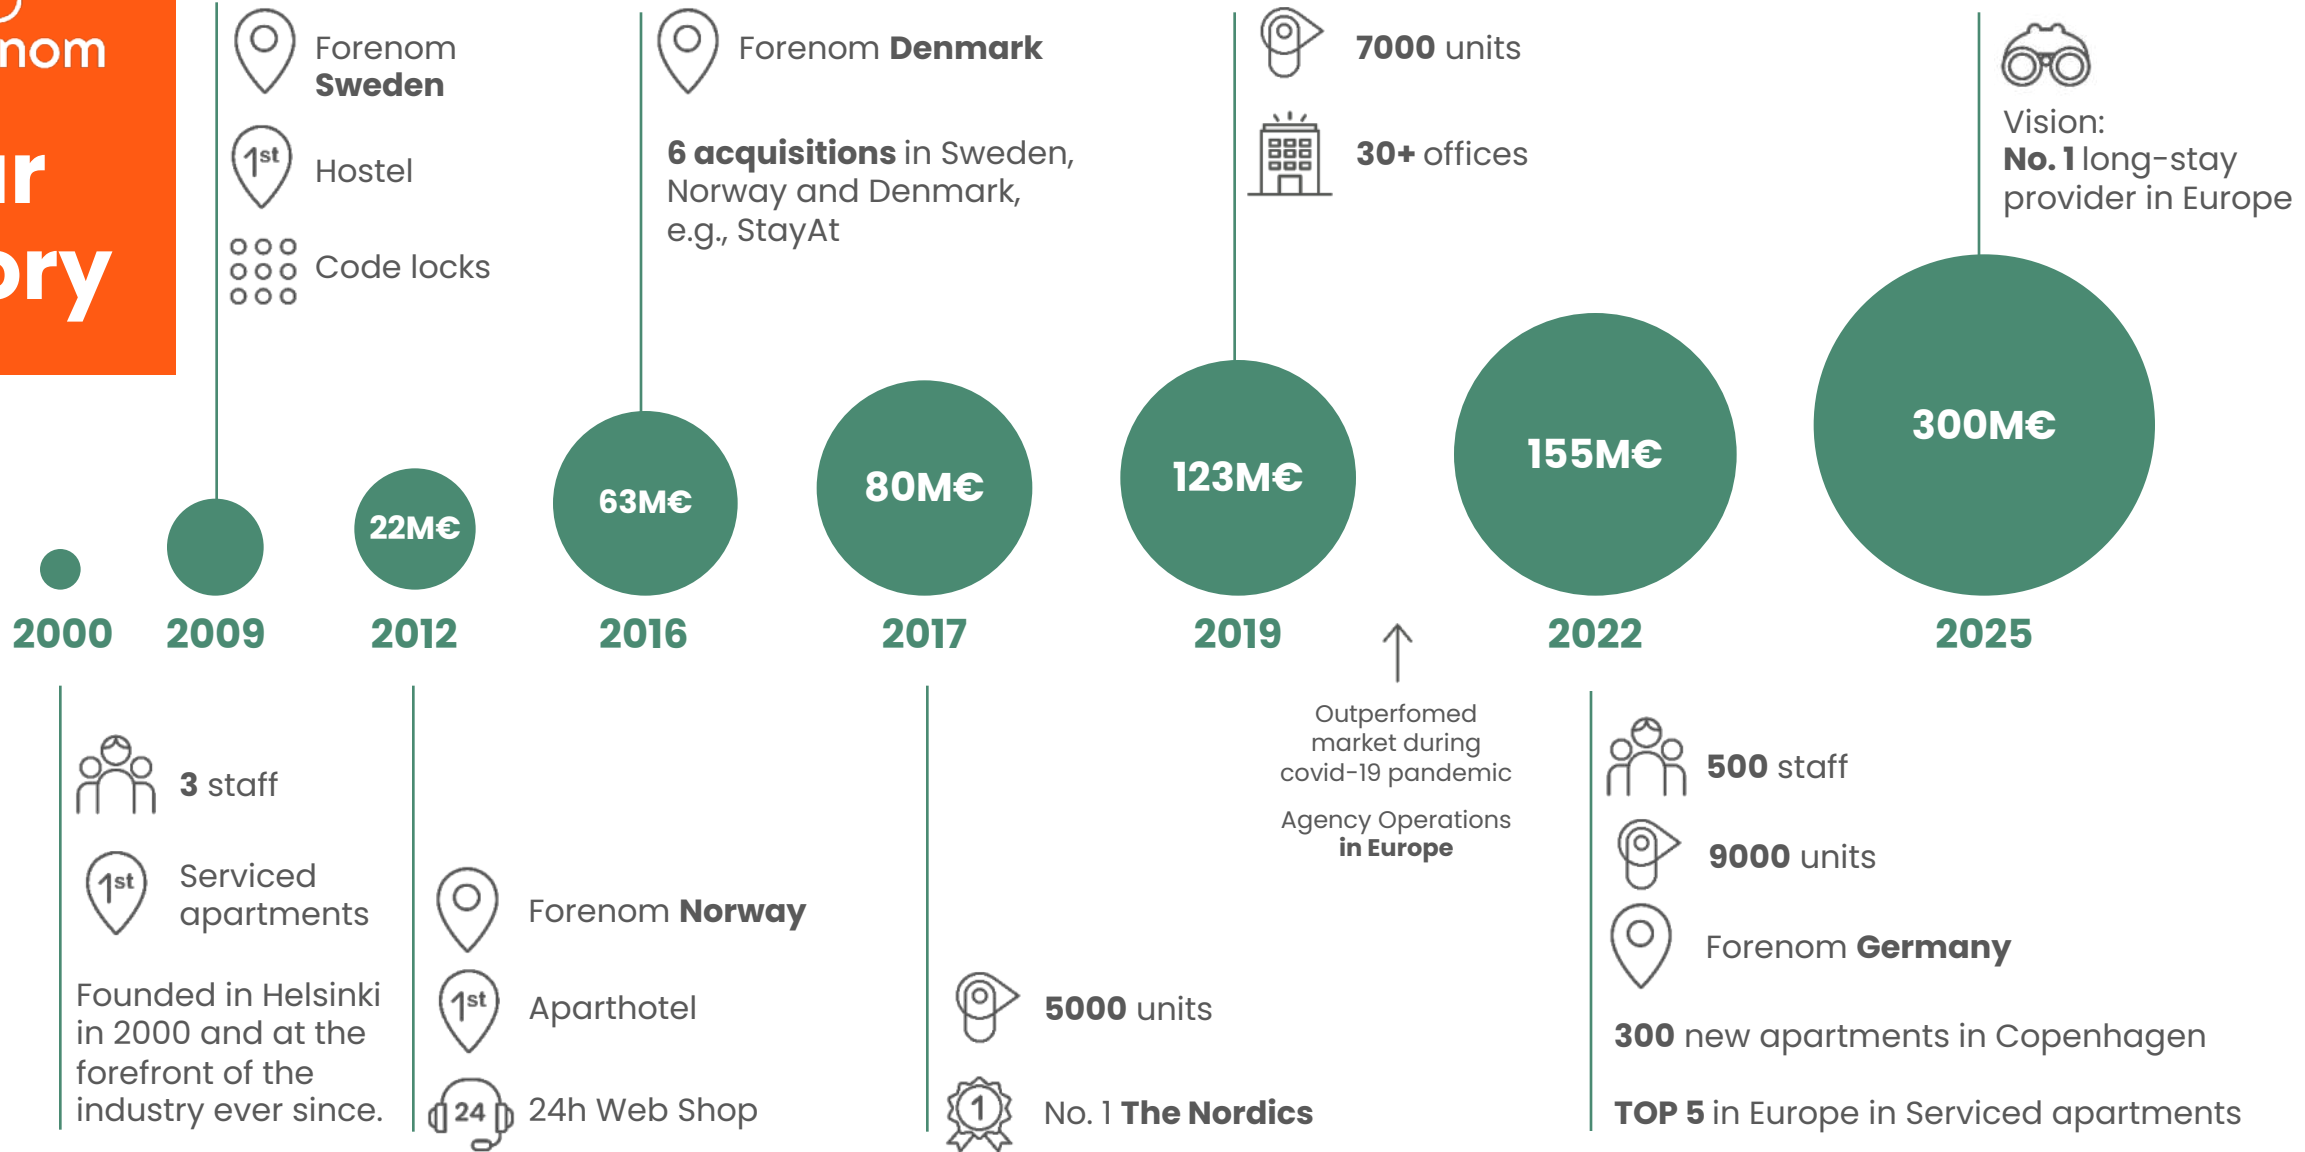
nom
ir
ory

Forenom Sweden

1st Hostel

Code locks

Forenom Denmark

6 acquisitions in Sweden, Norway and Denmark, e.g., StayAt

7000 units

30+ offices

Vision: No. 1 long-stay provider in Europe

22M€

63M€

80M€

123M€

155M€

300M€

2000 2009 2012 2016 2017 2019 2022 2025

3 staff

1st Serviced apartments

Founded in Helsinki in 2000 and at the forefront of the industry ever since.

Forenom Norway

1st Aparthotel

24 24h Web Shop

5000 units

1 No. 1 The Nordics

Outperfomed market during covid-19 pandemic

Agency Operations in Europe

500 staff

9000 units

Forenom Germany

300 new apartments in Copenhagen

TOP 5 in Europe in Serviced apartments